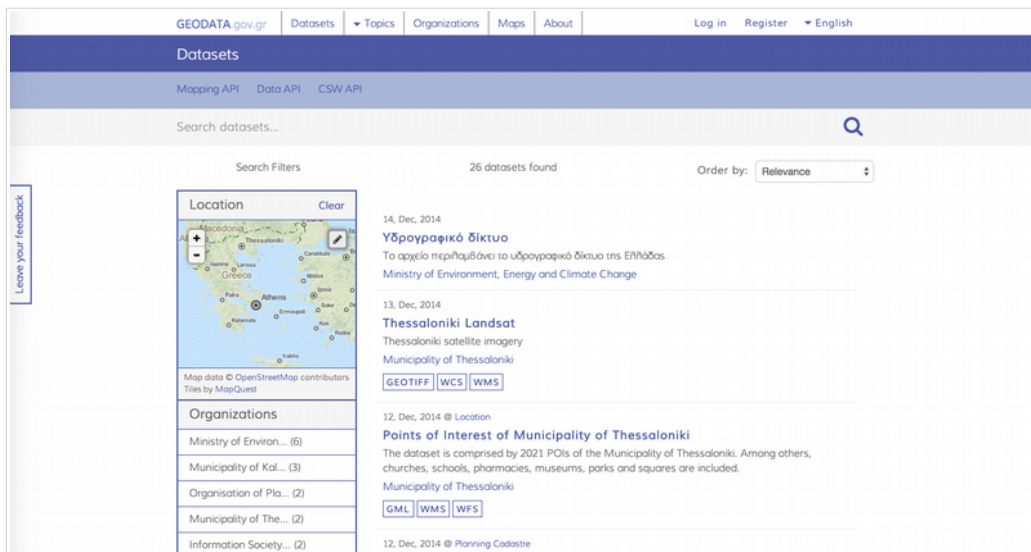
GEODATA.gov.gr Datasets ▾ Topics Organizations Maps About Log in Register ▾ English

Datasets

Mapping API Data API CSW API

Search datasets...

Leave your feedback

Search Filters

26 datasets found

Order by: Relevance

Location Clear

Macedonia Thessaloniki Greece Larissa Patra Athens Kalamata Izmir Rodos Iraklio

Map data © OpenStreetMap contributors
Tiles by MapQuest

Organizations

Ministry of Environ... (6)

Municipality of Kal... (3)

Organisation of Pla... (2)

Municipality of The... (2)

Information Society... (2)

14, Dec, 2014

Υδρογραφικό δίκτυο

Το αρχείο περιλαμβάνει το υδρογραφικό δίκτυο της Ελλάδας

Ministry of Environment, Energy and Climate Change

13, Dec, 2014

Thessaloniki Landsat

Thessaloniki satellite imagery

Municipality of Thessaloniki

GEOTIFF WCS WMS

12, Dec, 2014 @ Location

Points of Interest of Municipality of Thessaloniki

The dataset is comprised by 2021 POIs of the Municipality of Thessaloniki. Among others, churches, schools, pharmacies, museums, parks and squares are included.

Municipality of Thessaloniki

GML WMS WFS

12, Dec, 2014 @ Planning Cadastre